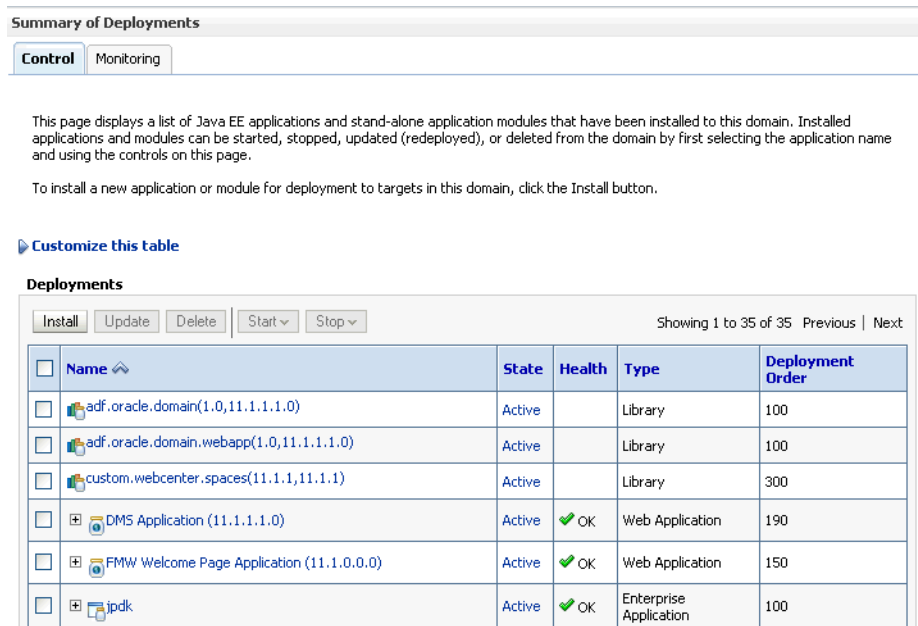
Summary of Deployments

Control | Monitoring

This page displays a list of Java EE applications and stand-alone application modules that have been installed to this domain. Installed applications and modules can be started, stopped, updated (redeployed), or deleted from the domain by first selecting the application name and using the controls on this page.

To install a new application or module for deployment to targets in this domain, click the Install button.

Customize this table

Deployments

Install | Update | Delete | Start | Stop

Showing 1 to 35 of 35 Previous | Next

| | Name | State | Health | Type | Deployment Order |
|---|---|---|---|---|---|
| | adf.oracle.domain(1.0,11.1.1.1.0) | Active | | Library | 100 |
| | adf.oracle.domain.webapp(1.0,11.1.1.1.0) | Active | | Library | 100 |
| | custom.webcenter.spaces(11.1.1,11.1.1) | Active | | Library | 300 |
| | DMS Application (11.1.1.1.0) | Active | OK | Web Application | 190 |
| | FMW Welcome Page Application (11.1.0.0.0) | Active | OK | Web Application | 150 |
| | jpdk | Active | OK | Enterprise Application | 100 |